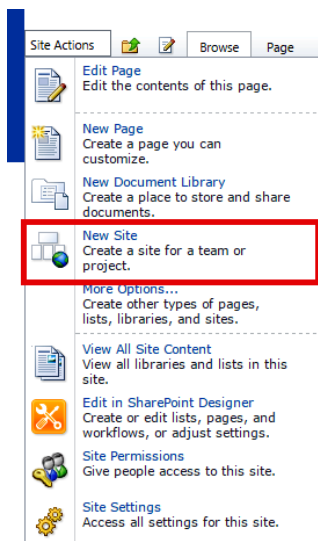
Site Actions
Browse
Page

Edit Page
Edit the contents of this page.

New Page
Create a page you can customize.

New Document Library
Create a place to store and share documents.

New Site
Create a site for a team or project.

More Options...
Create other types of pages, lists, libraries, and sites.

View All Site Content
View all libraries and lists in this site.

Edit in SharePoint Designer
Create or edit lists, pages, and workflows, or adjust settings.

Site Permissions
Give people access to this site.

Site Settings
Access all settings for this site.